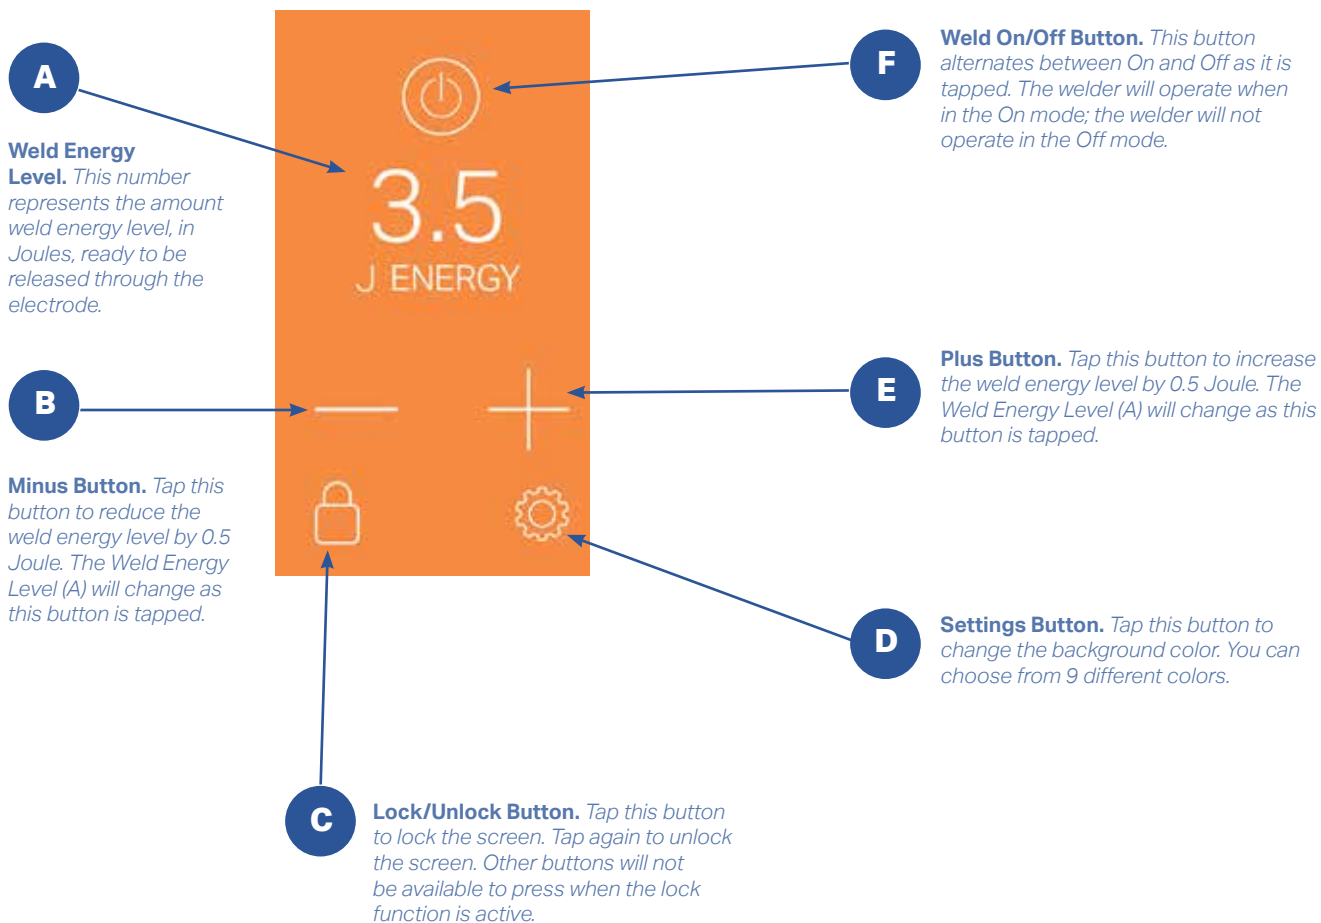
A

Weld Energy Level. This number represents the amount weld energy level, in Joules, ready to be released through the electrode.

3.5
J ENERGY

F

Weld On/Off Button. This button alternates between On and Off as it is tapped. The welder will operate when in the On mode; the welder will not operate in the Off mode.

B

Minus Button. Tap this button to reduce the weld energy level by 0.5 Joule. The Weld Energy Level (A) will change as this button is tapped.

E

Plus Button. Tap this button to increase the weld energy level by 0.5 Joule. The Weld Energy Level (A) will change as this button is tapped.

D

Settings Button. Tap this button to change the background color. You can choose from 9 different colors.

C

Lock/Unlock Button. Tap this button to lock the screen. Tap again to unlock the screen. Other buttons will not be available to press when the lock function is active.